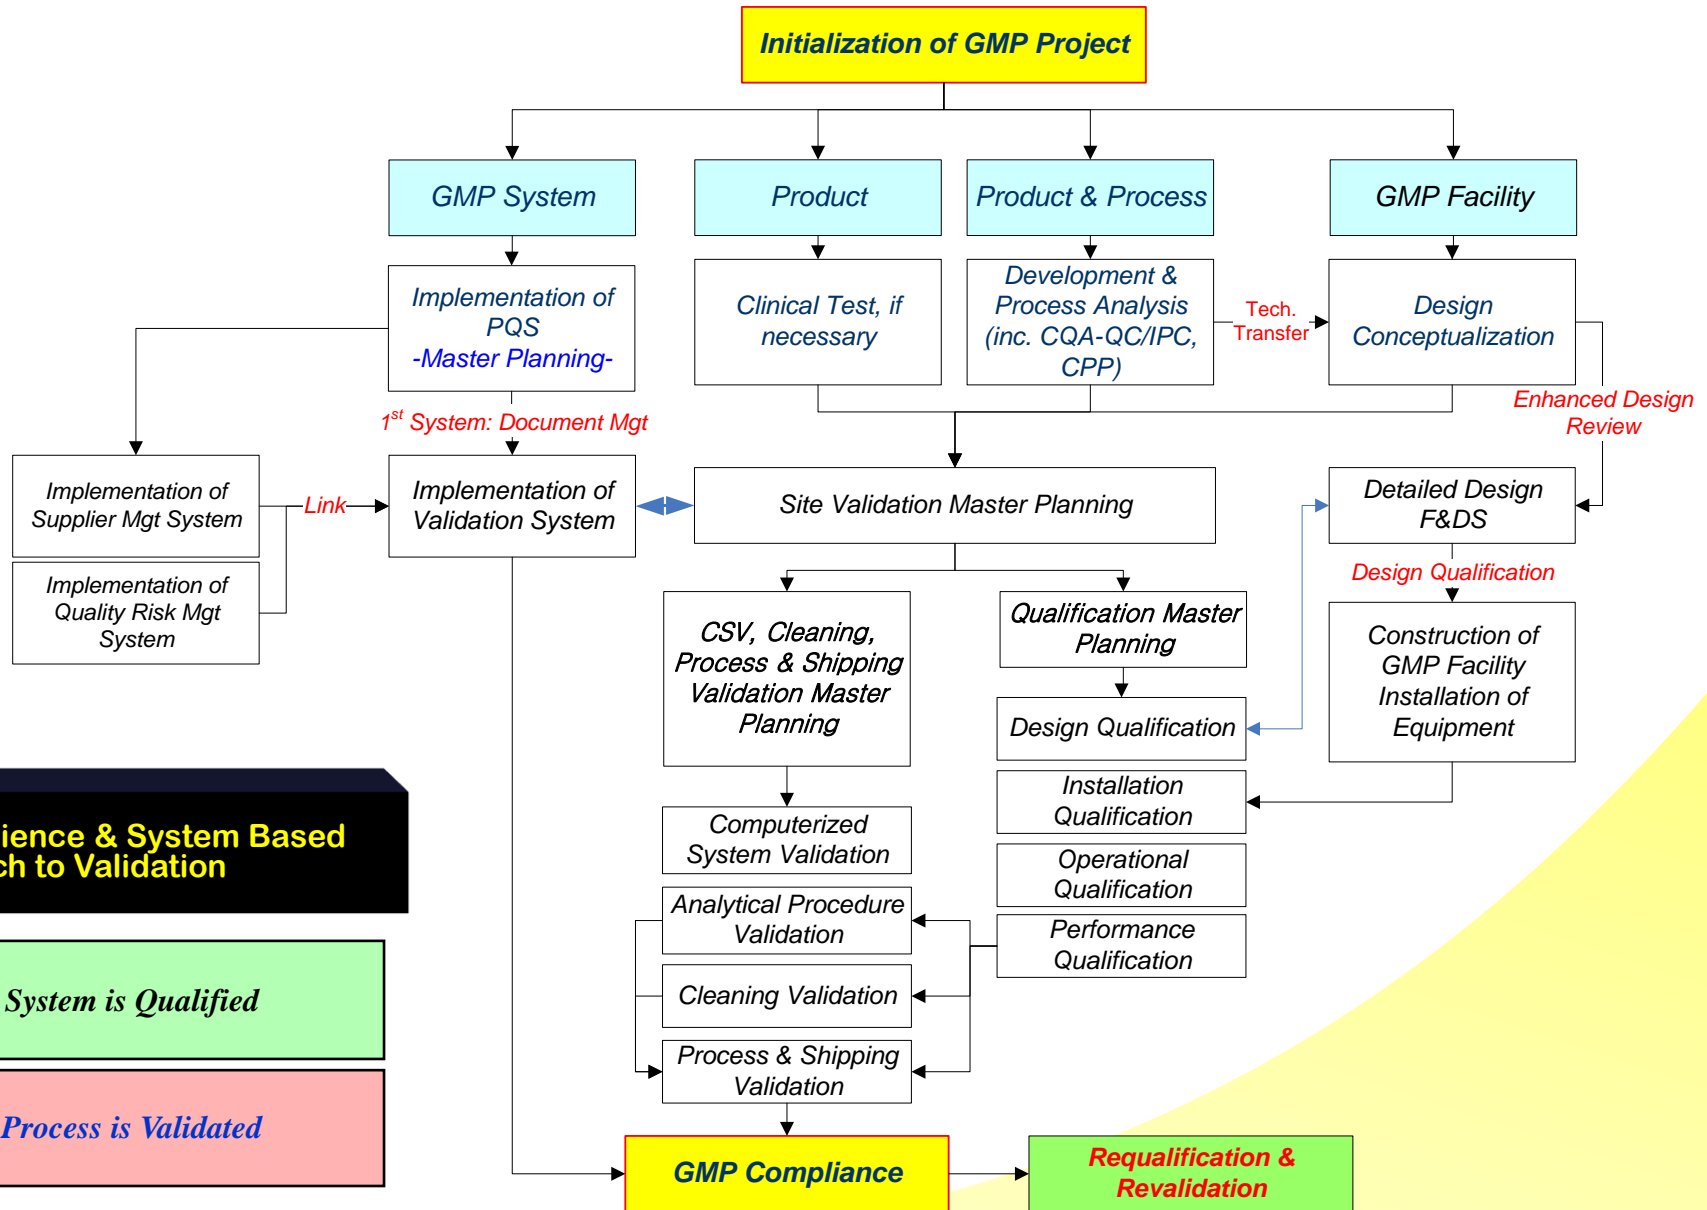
Initialization of GMP Project

GMP System

Product

Product & Process

GMP Facility

Implementation of PQS -Master Planning-

Clinical Test, if necessary

Development & Process Analysis (inc. CQA-QC/IPC, CPP)

Tech. Transfer

Design Conceptualization

Enhanced Design Review

$1^{st}$ System: Document Mgt

Implementation of Supplier Mgt System

Link

Implementation of Validation System

Site Validation Master Planning

Detailed Design F&DS

Implementation of Quality Risk Mgt System

Design Qualification

CSV, Cleaning, Process & Shipping Validation Master Planning

Qualification Master Planning

Construction of GMP Facility Installation of Equipment

Design Qualification

ience & System Based ch to Validation

Computerized System Validation

Installation Qualification

Operational Qualification

Analytical Procedure Validation

Performance Qualification

System is Qualified

Cleaning Validation

Process & Shipping Validation

Process is Validated

GMP Compliance

Requalification & Revalidation